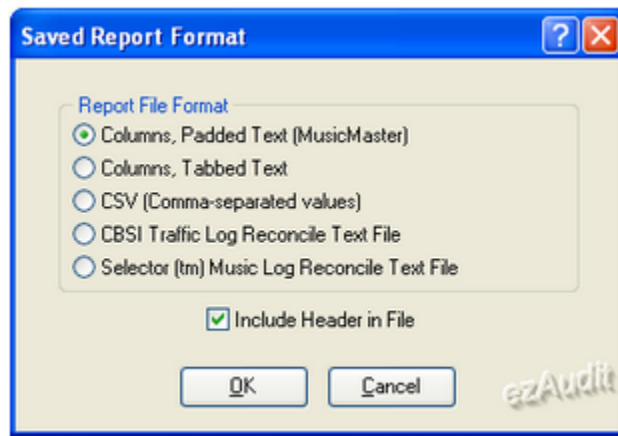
Saved Report Format

?

Report File Format

Columns, Padded Text (MusicMaster)

Columns, Tabbed Text

CSV (Comma-separated values)

CBSI Traffic Log Reconcile Text File

Selector (tm) Music Log Reconcile Text File

Include Header in File

OK

Cancel

ezAudit